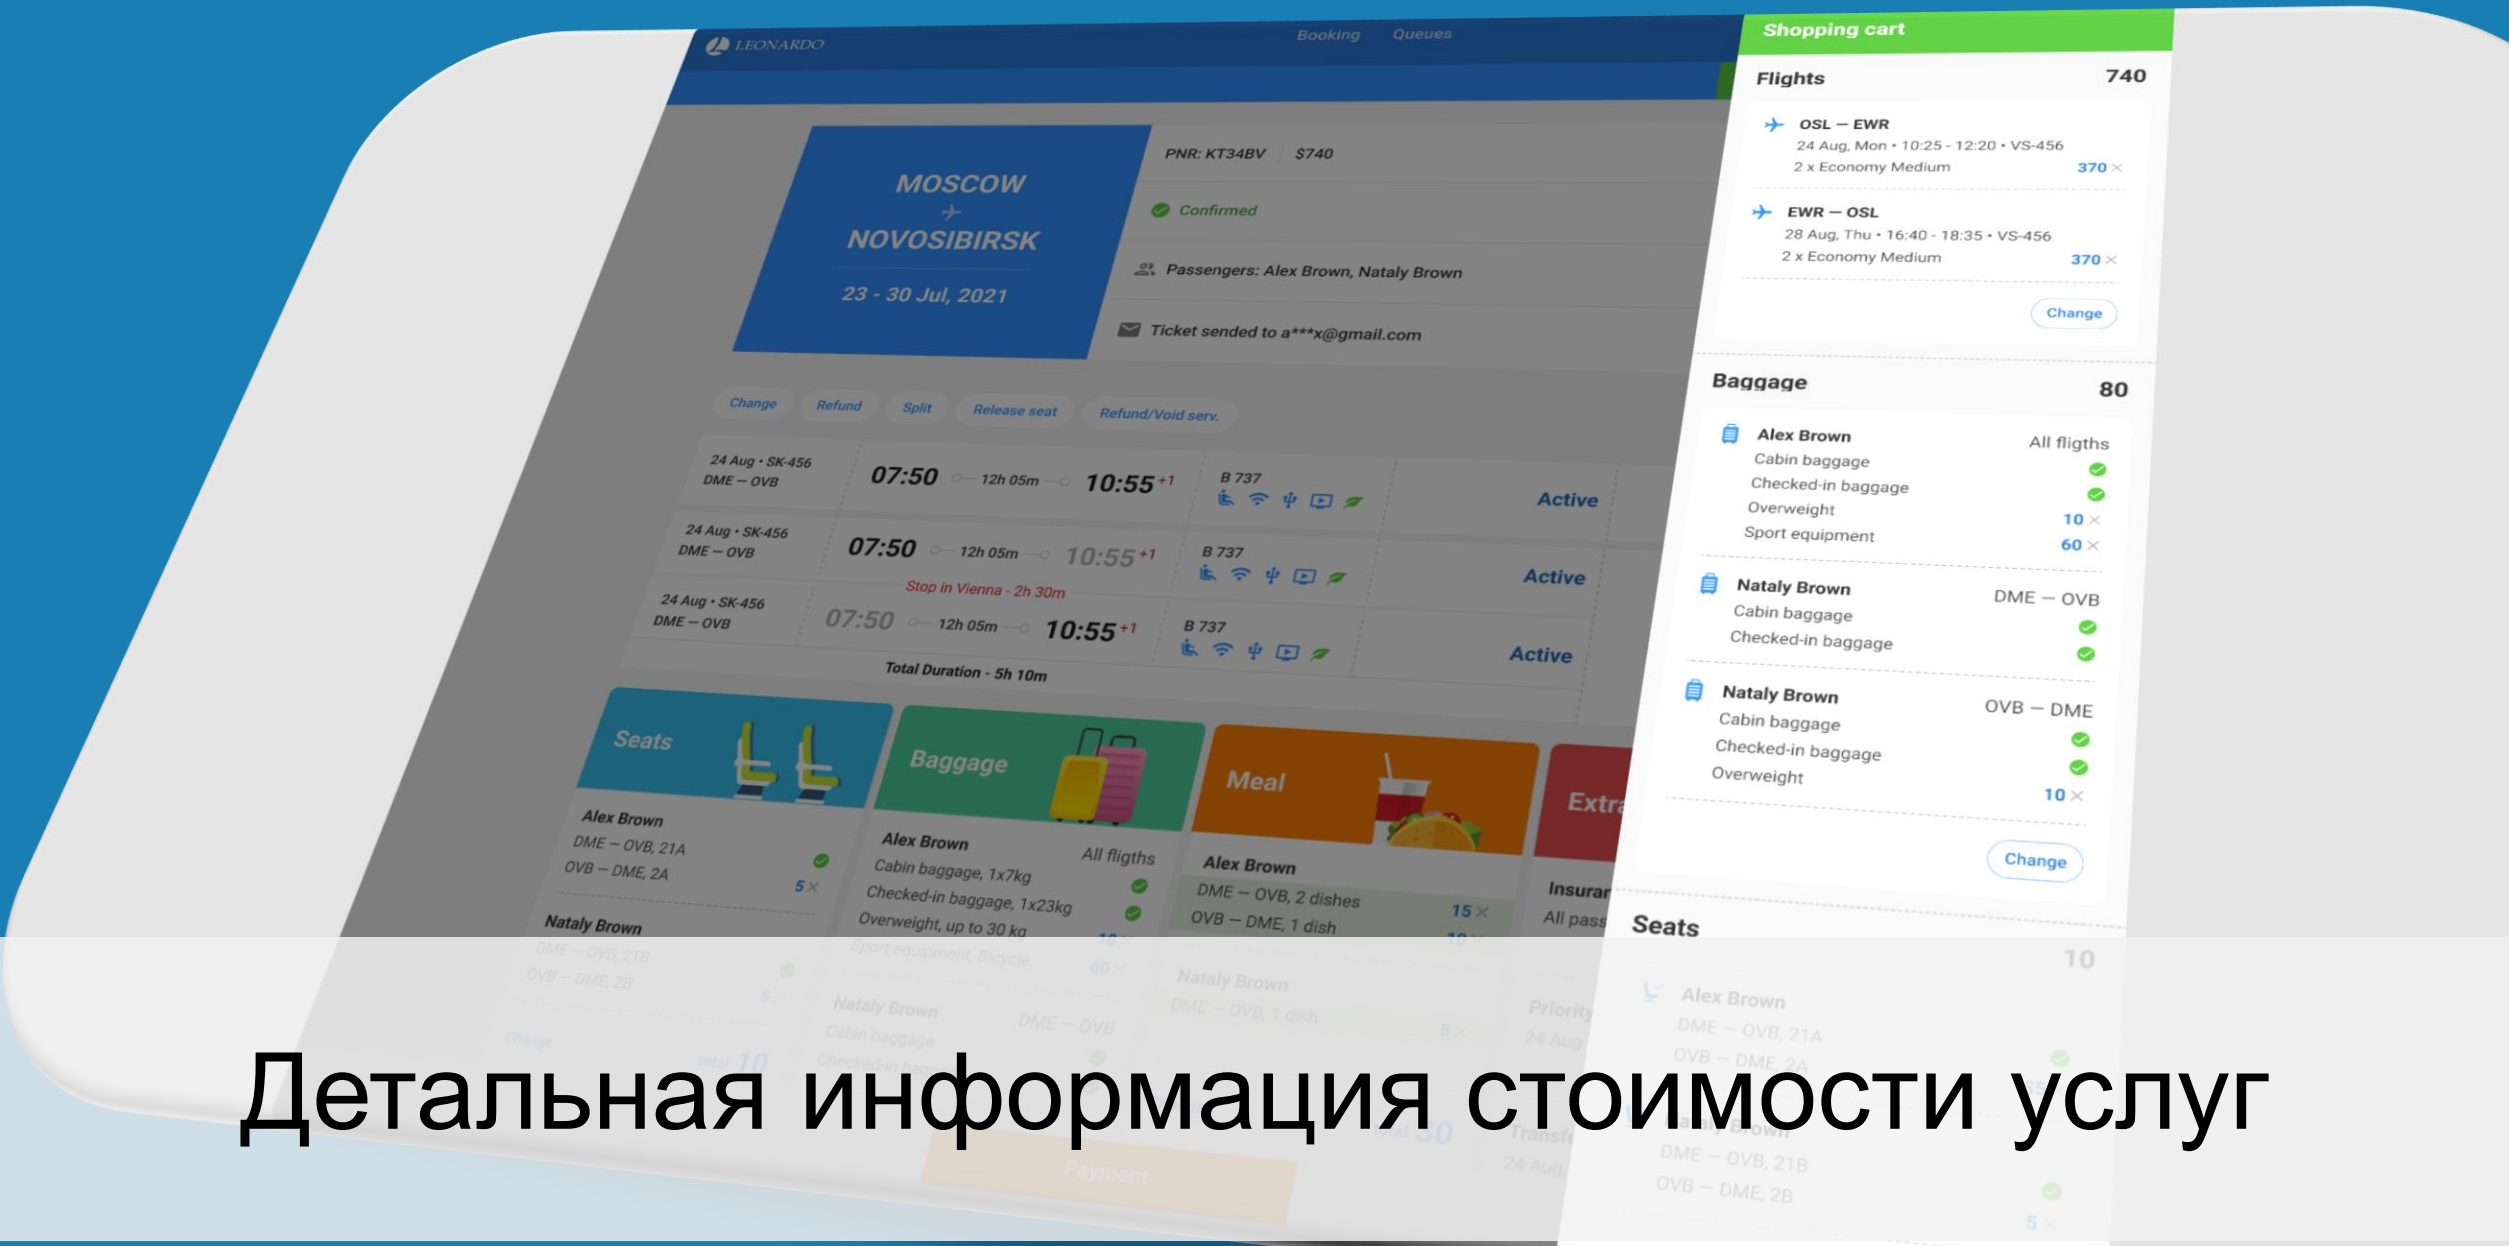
LEONARDO Booking Queues

MOSCOW
NOVOSIBIRSK
23 - 30 Jul, 2021

PNR: KT34BV $740
Confirmed
Passengers: Alex Brown, Nataly Brown
Ticket sended to a***x@gmail.com

Change Refund Split Release seat Refund/Void serv.

24 Aug • SK-456 DME – OVB 07:50 12h 05m 10:55 +1 B 737 Active
24 Aug • SK-456 DME – OVB 07:50 12h 05m 10:55 +1 B 737 Active
Stop in Vienna - 2h 30m
24 Aug • SK-456 DME – OVB 07:50 12h 05m 10:55 +1 B 737 Active
Total Duration - 5h 10m

Seats
Alex Brown
DME – OVB, 21A
OVB – DME, 2A
5
Nataly Brown
DME – OVB, 21B
OVB – DME, 2B
5
Change
total 10

Baggage
Alex Brown All fligths
Cabin baggage, 1x7kg
Checked-in baggage, 1x23kg
Overweight, up to 30 kg 10
Sport equipment, Bicycle 60
Nataly Brown DME – OVB
Cabin baggage
Checked-in baggage

Meal
Alex Brown
DME – OVB, 2 dishes 15
OVB – DME, 1 dish 10
Nataly Brown
DME – OVB, 1 dish 5
total 30

Extra
Insurance
All pass
Priority
24 Aug
Transfer
24 Aug

Payment

Shopping cart
Flights 740
OSL – EWR
24 Aug, Mon • 10:25 - 12:20 • VS-456
2 x Economy Medium 370
EWR – OSL
28 Aug, Thu • 16:40 - 18:35 • VS-456
2 x Economy Medium 370
Change

Baggage 80
Alex Brown All fligths
Cabin baggage
Checked-in baggage
Overweight 10
Sport equipment 60
Nataly Brown DME – OVB
Cabin baggage
Checked-in baggage
Nataly Brown OVB – DME
Cabin baggage
Checked-in baggage
Overweight 10
Change

Seats 10
Alex Brown
DME – OVB, 21A
OVB – DME, 2A
Nataly Brown
DME – OVB, 21B
OVB – DME, 2B
5

Детальная информация стоимости услуг